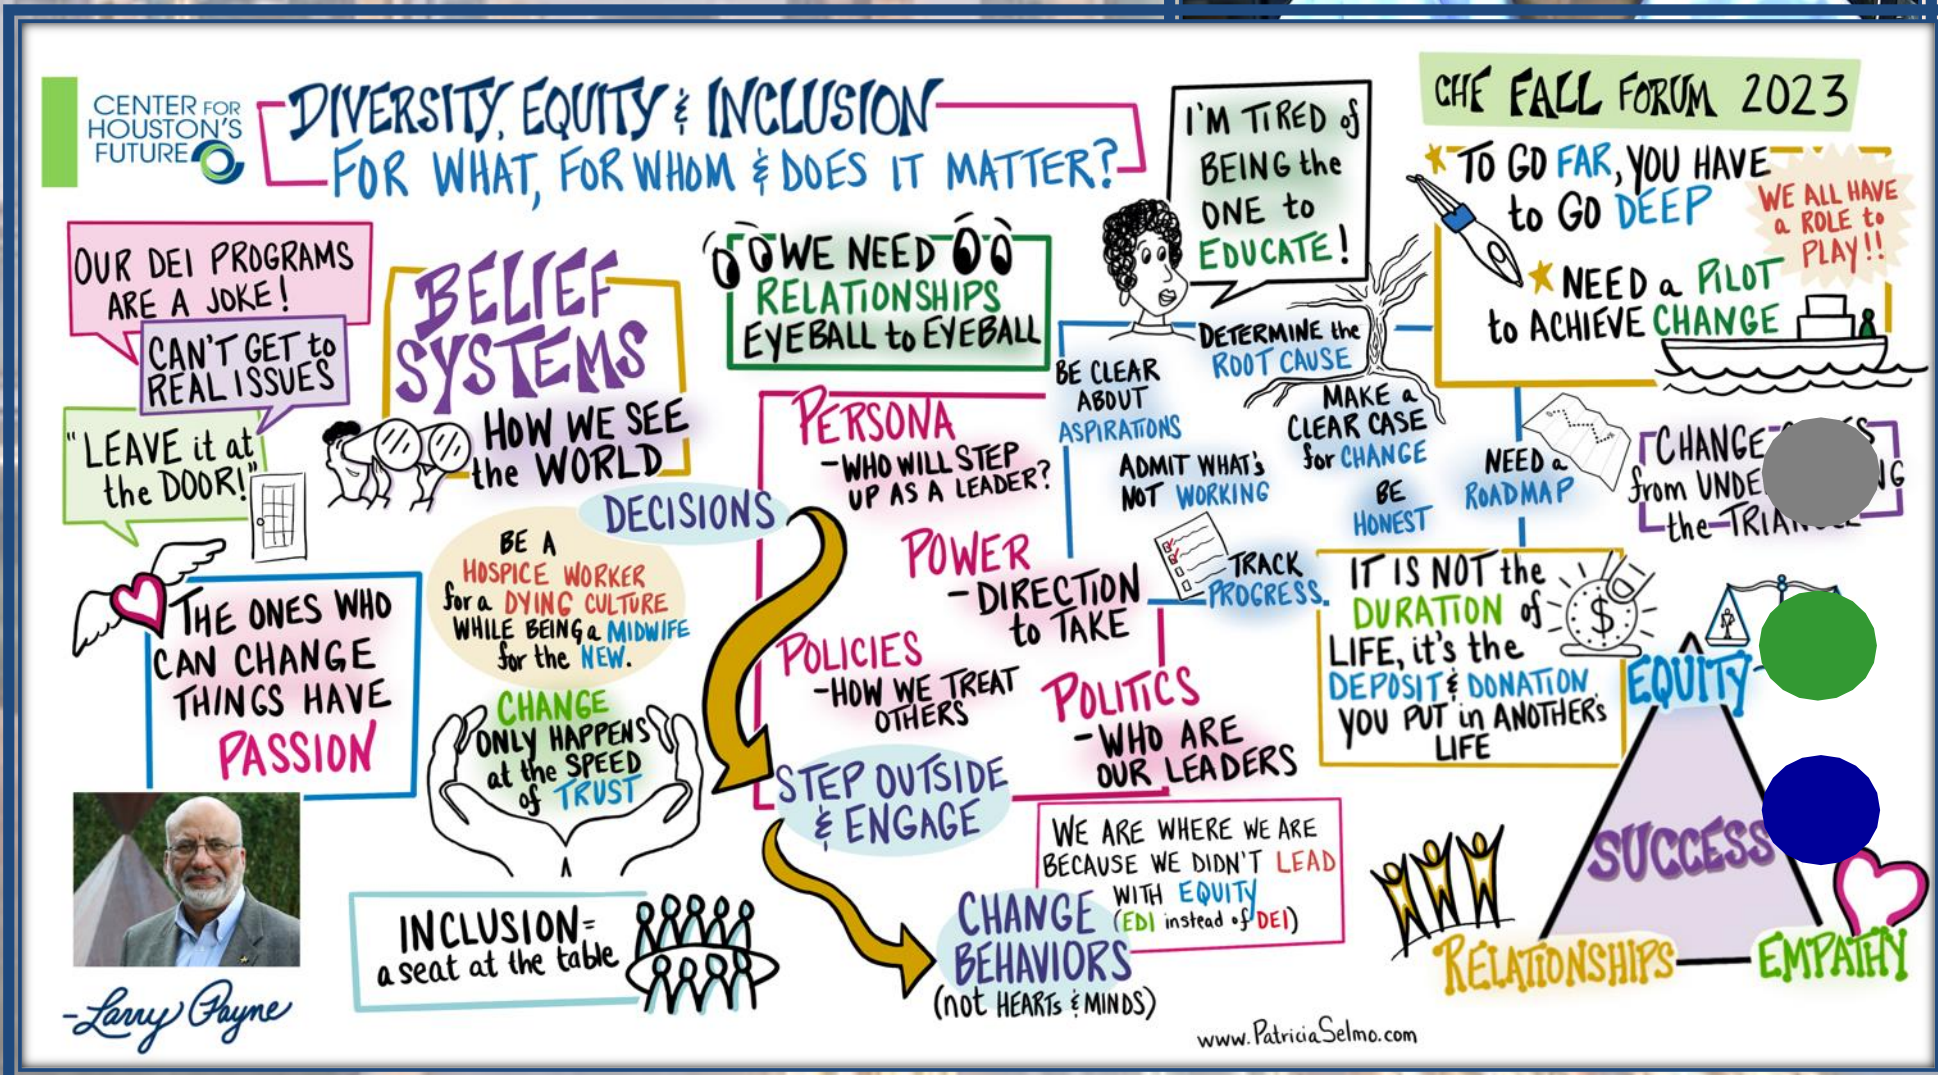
CENTER FOR HOUSTON'S FUTURE

DIVERSITY, EQUITY & INCLUSION
FOR WHAT, FOR WHOM & DOES IT MATTER?

CHF FALL FORUM 2023

OUR DEI PROGRAMS ARE A JOKE!

CAN'T GET to REAL ISSUES

"LEAVE it at the DOOR!"

BELIEF SYSTEMS
HOW WE SEE the WORLD

WE NEED RELATIONSHIPS EYEBALL to EYEBALL

I'M TIRED of BEING the ONE to EDUCATE!

★TO GO FAR, YOU HAVE to GO DEEP

WE ALL HAVE a ROLE to PLAY!!

★NEED a PILOT to ACHIEVE CHANGE

DETERMINE the ROOT CAUSE

BE CLEAR ABOUT ASPIRATIONS

MAKE a CLEAR CASE for CHANGE

ADMIT WHAT'S NOT WORKING

BE HONEST

NEED a ROADMAP

CHANGE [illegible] from UNDE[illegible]G the TRIA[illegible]

PERSONA
-WHO WILL STEP UP AS A LEADER?

DECISIONS

POWER
-DIRECTION to TAKE

TRACK PROGRESS

POLICIES
-HOW WE TREAT OTHERS

POLITICS
-WHO ARE OUR LEADERS

BE A HOSPICE WORKER for a DYING CULTURE WHILE BEING a MIDWIFE for the NEW.

CHANGE ONLY HAPPENS at the SPEED of TRUST

THE ONES WHO CAN CHANGE THINGS HAVE PASSION

IT IS NOT the DURATION of LIFE, it's the DEPOSIT & DONATION YOU PUT in ANOTHER'S LIFE

EQUITY

SUCCESS

RELATIONSHIPS

EMPATHY

STEP OUTSIDE & ENGAGE

WE ARE WHERE WE ARE BECAUSE WE DIDN'T LEAD WITH EQUITY (EDI instead of DEI)

CHANGE BEHAVIORS (not HEARTS & MINDS)

INCLUSION= a seat at the table

-Larry Payne

www.PatriciaSelmo.com